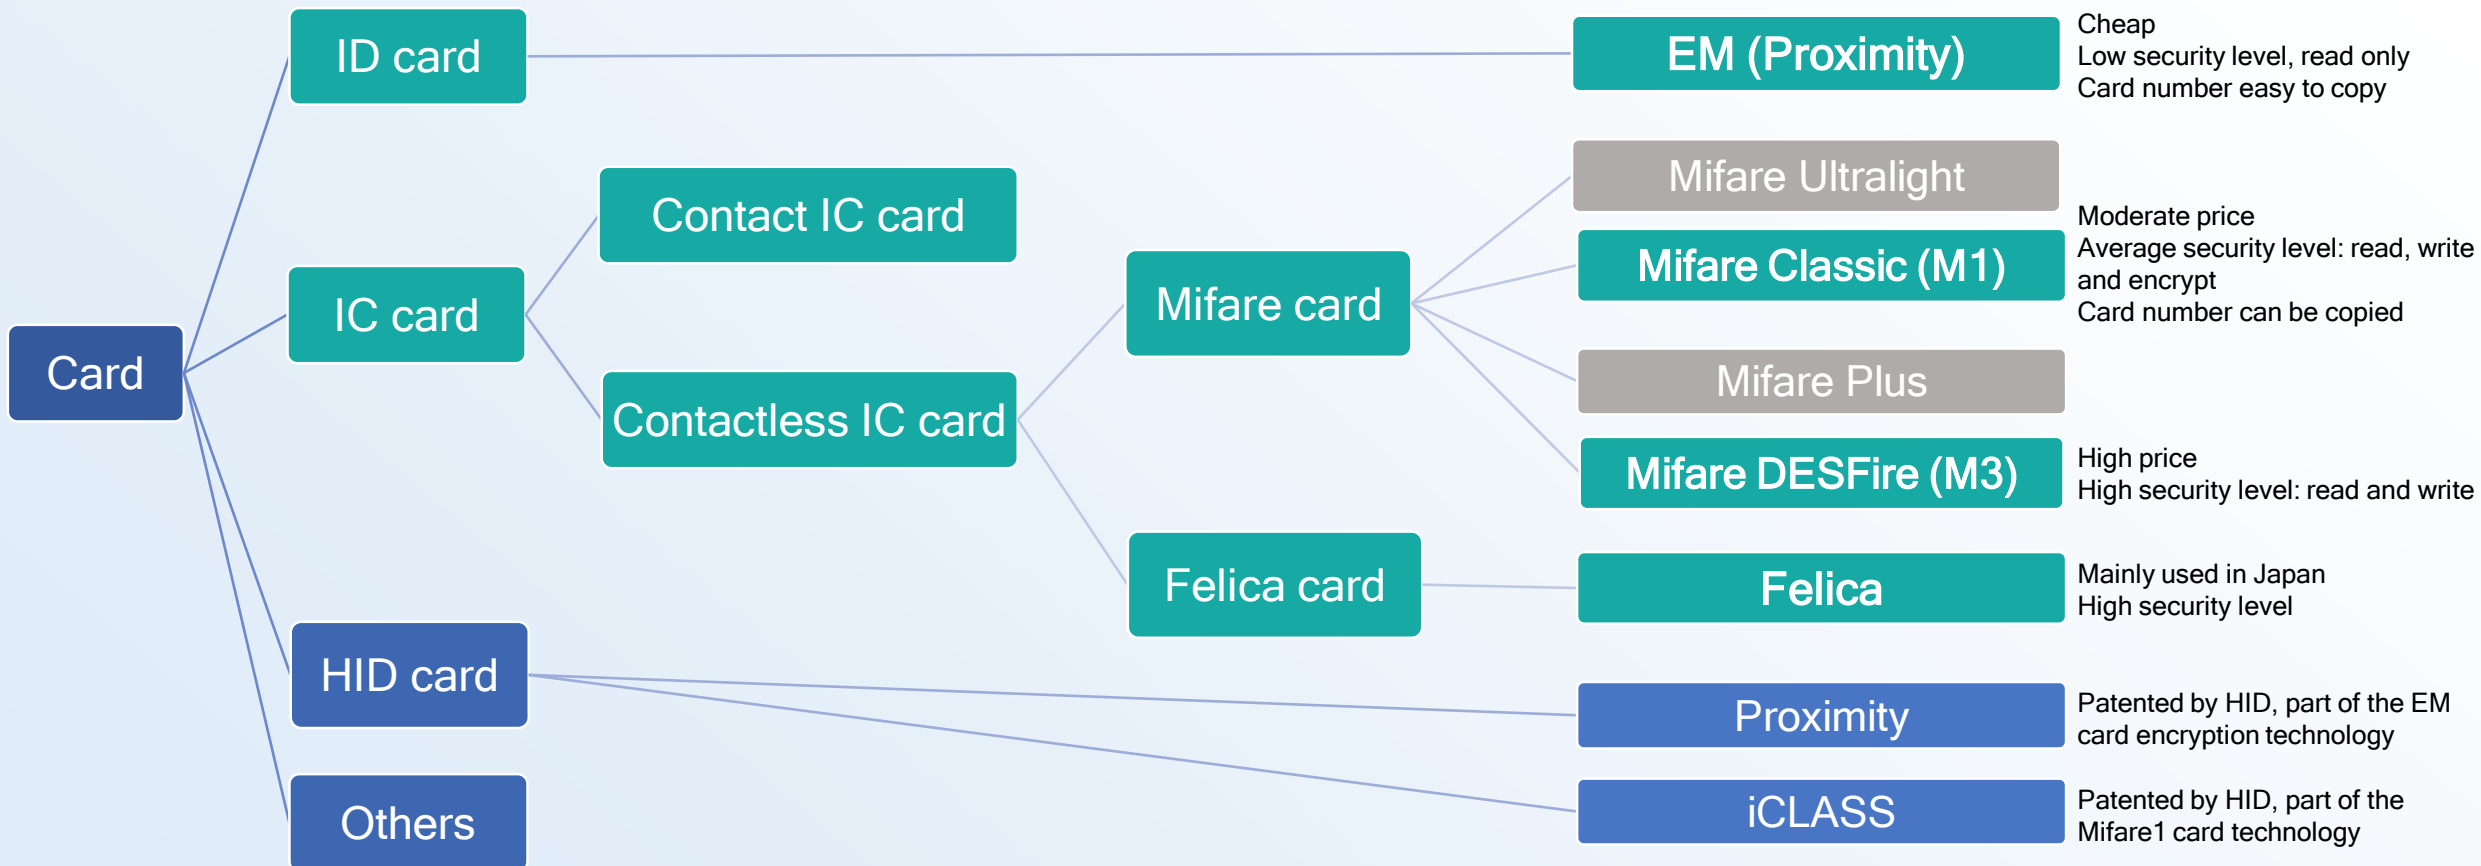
Card

ID card

IC card

HID card

Others

Contact IC card

Contactless IC card

Mifare card

Felica card

EM (Proximity)

Cheap
Low security level, read only
Card number easy to copy

Mifare Ultralight

Mifare Classic (M1)

Moderate price
Average security level: read, write and encrypt
Card number can be copied

Mifare Plus

Mifare DESFire (M3)

High price
High security level: read and write

Felica

Mainly used in Japan
High security level

Proximity

Patented by HID, part of the EM card encryption technology

iCLASS

Patented by HID, part of the Mifare1 card technology